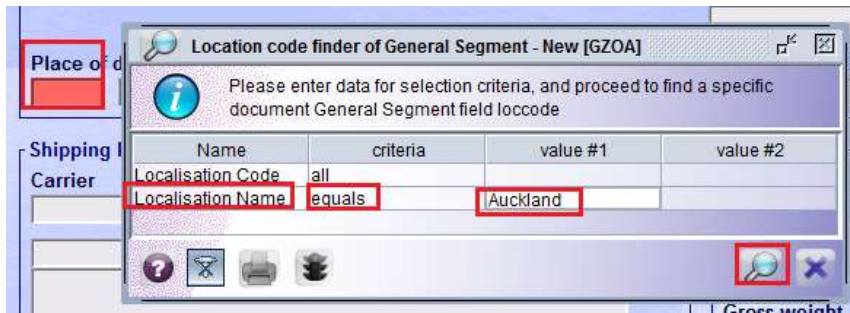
Place of d

Shipping I

Carrier

Location code finder of General Segment - New [GZOA]

Please enter data for selection criteria, and proceed to find a specific document General Segment field loccode

| Name | criteria | value #1 | value #2 |
|---|---|---|---|
| Localisation Code | all | | |
| Localisation Name | equals | Auckland | |

Gross weight